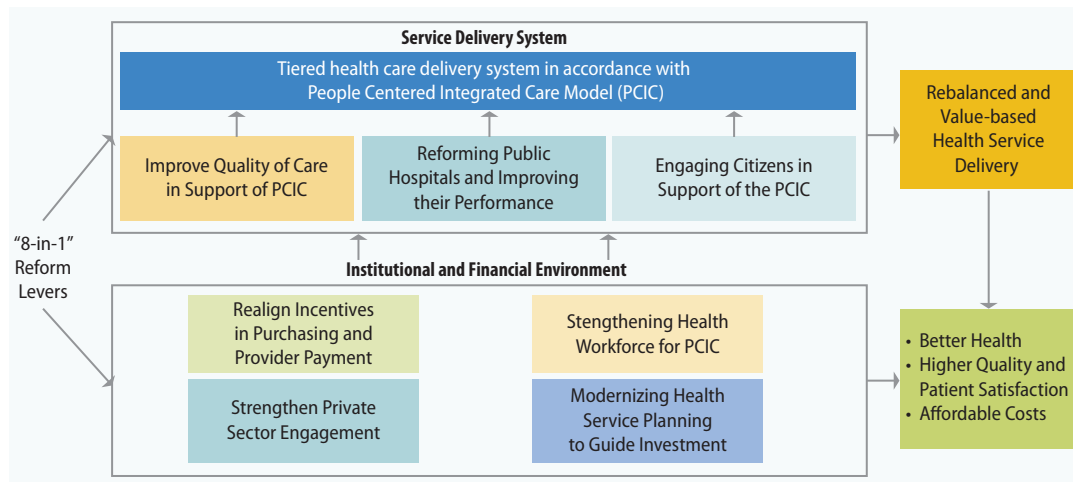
Service Delivery System

Tiered health care delivery system in accordance with People Centered Integrated Care Model (PCIC)

Improve Quality of Care in Support of PCIC

Reforming Public Hospitals and Improving their Performance

Engaging Citizens in Support of the PCIC

Rebalanced and Value-based Health Service Delivery

"8-in-1" Reform Levers

Institutional and Financial Environment

Realign Incentives in Purchasing and Provider Payment

Stengthening Health Workforce for PCIC

Strengthen Private Sector Engagement

Modernizing Health Service Planning to Guide Investment

• Better Health
• Higher Quality and Patient Satisfaction
• Affordable Costs